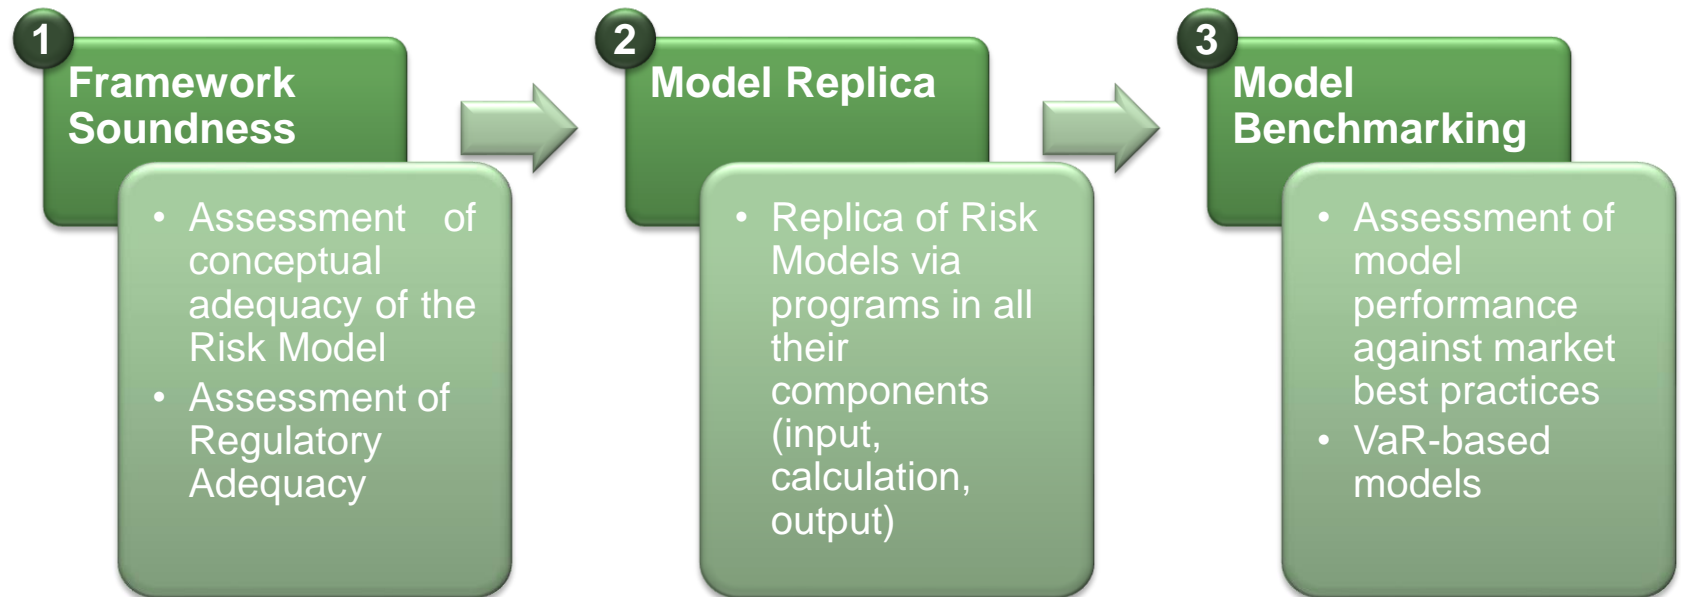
1
Framework Soundness

• Assessment of conceptual adequacy of the Risk Model
• Assessment of Regulatory Adequacy

2
Model Replica

• Replica of Risk Models via programs in all their components (input, calculation, output)

3
Model Benchmarking

• Assessment of model performance against market best practices
• VaR-based models